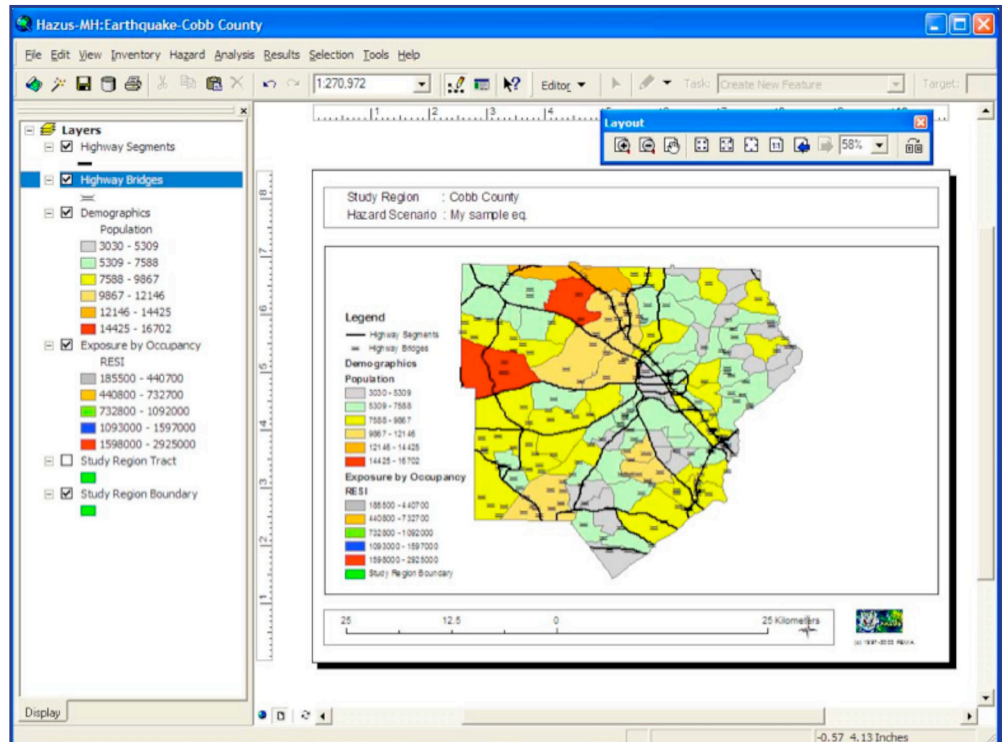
Hazus-MH:Earthquake-Cobb County

File Edit View Inventory Hazard Analysis Results Selection Tools Help

1:270,972

Editor

Task: Create New Feature

Target:

Layers
Highway Segments
Highway Bridges
Demographics
Population
3030 - 5309
5309 - 7588
7588 - 9867
9867 - 12146
12146 - 14425
14425 - 16702
Exposure by Occupancy
RESI
185500 - 440700
440800 - 732700
732800 - 1092000
1093000 - 1597000
1598000 - 2925000
Study Region Tract
Study Region Boundary

Display

Layout

58%

Study Region : Cobb County
Hazard Scenario : My sample eq.

Legend
Highway Segments
Highway Bridges
Demographics
Population
3030 - 5309
5309 - 7588
7588 - 9867
9867 - 12146
12146 - 14425
14425 - 16702
Exposure by Occupancy
RESI
185500 - 440700
440800 - 732700
732800 - 1092000
1093000 - 1597000
1598000 - 2925000
Study Region Boundary

25 12.5 0 25 Kilometers

(c) 1997-2003 FEMA

-0.57 4.13 Inches